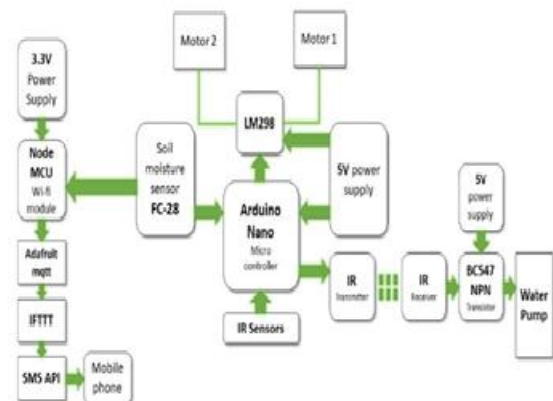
Motor 2

Motor 1

3.3V Power Supply

LM298

Soil moisture sensor FC-28

5V power supply

Node MCU Wi-fi module

Arduino Nano Micro controller

5V power supply

Adafruit mqtt

IR transmitter

IR Receiver

BC547 NPN Transistor

Water Pump

IFTTT

IR Sensors

SMS API

Mobile phone